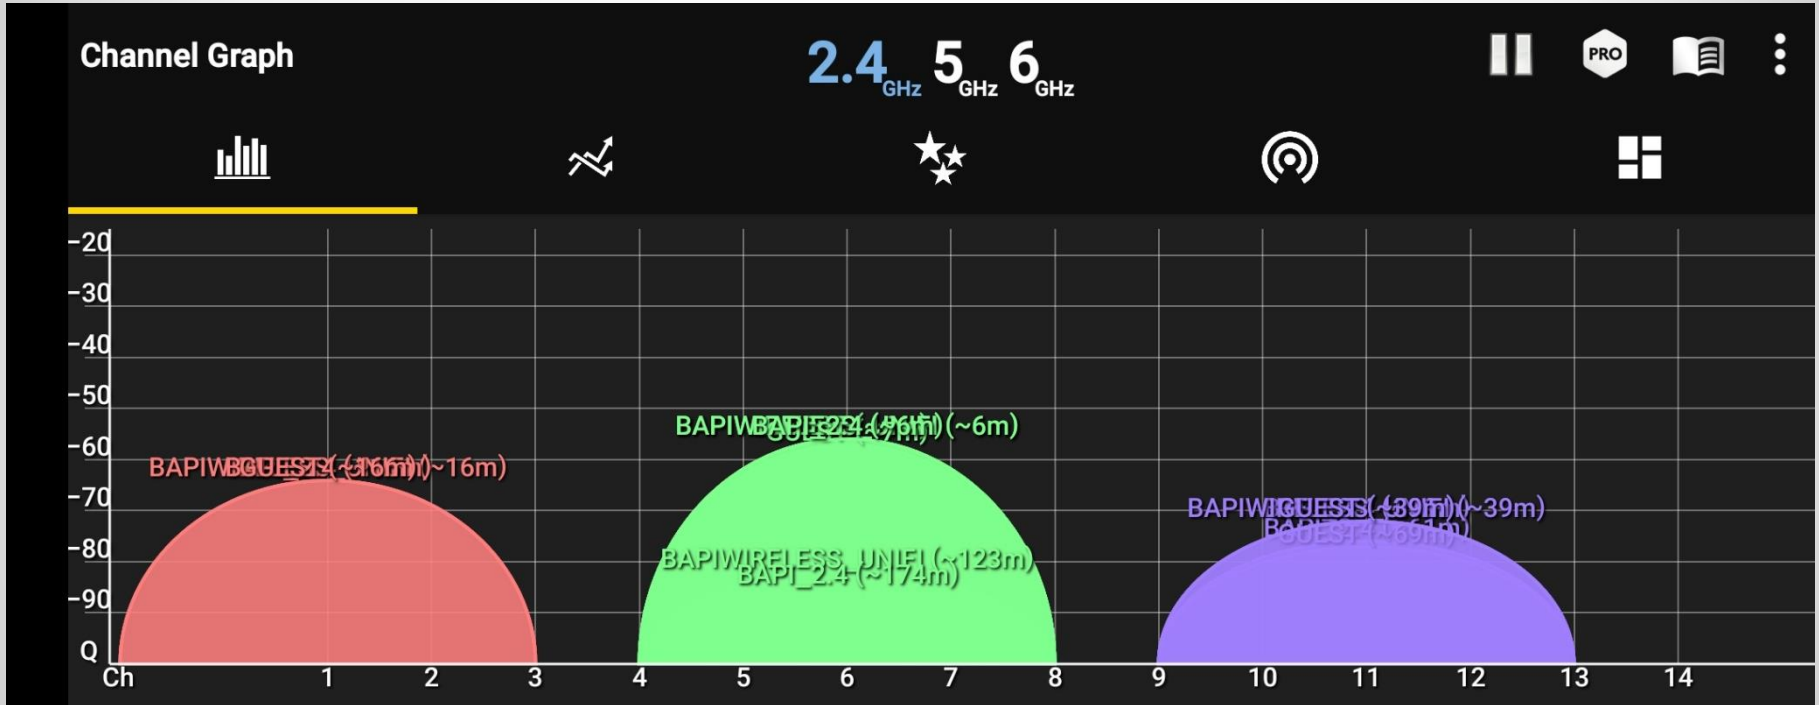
Channel Graph

2.4 GHz 5 GHz 6 GHz

PRO

-20
-30
-40
-50
-60
-70
-80
-90
Q

BAPIWBGUEST3(~16m)(~16m)~16m)

BAPIWBAPI_2.4(~6m)(~6m)
GUEST(~7m)

BAPIWIRELESS_UNIFI (~123m)
BAPI_2.4 (~174m)

BAPIWIGUEST3(~39m)(~39m)
BAPI GUEST (~69m)

Ch 1 2 3 4 5 6 7 8 9 10 11 12 13 14